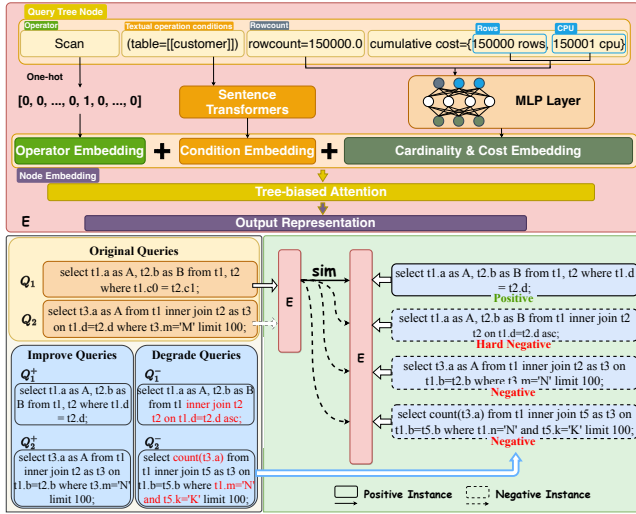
Query Tree Node

Operator

Scan

Textual operation conditions

(table=[[customer]])

Rowcount

rowcount=150000.0

cumulative cost={

Rows

150000 rows,

CPU

150001 cpu}

One-hot

[0, 0, ..., 0, 1, 0, ..., 0]

Sentence Transformers

MLP Layer

Operator Embedding + Condition Embedding + Cardinality & Cost Embedding

Node Embedding

Tree-biased Attention

E

Output Representation

Original Queries

$Q_1$ select t1.a as A, t2.b as B from t1, t2 where t1.c0 = t2.c1;

$Q_2$ select t3.a as A from t1 inner join t2 as t3 on t1.d=t2.d where t3.m='M' limit 100;

Improve Queries

$Q_1^+$ select t1.a as A, t2.b as B from t1, t2 where t1.d = t2.d;

$Q_2^+$ select t3.a as A from t1 inner join t2 as t3 on t1.b=t2.b where t3.m='N' limit 100;

Degrade Queries

$Q_1^-$ select t1.a as A, t2.b as B from t1 inner join t2 t2 on t1.d=t2.asc;

$Q_2^-$ select count(t3.a) from t1 inner join t5 as t3 on t1.b=t5.b where t1.m='N' and t5.k='K' limit 100;

E

sim

E

select t1.a as A, t2.b as B from t1, t2 where t1.d = t2.d;

Positive

select t1.a as A, t2.b as B from t1 inner join t2 t2 on t1.d=t2.asc;

Hard Negative

select t3.a as A from t1 inner join t2 as t3 on t1.b=t2.b where t3.m='N' limit 100;

Negative

select count(t3.a) from t1 inner join t5 as t3 on t1.b=t5.b where t1.m='N' and t5.k='K' limit 100;

Negative

Positive Instance

Negative Instance